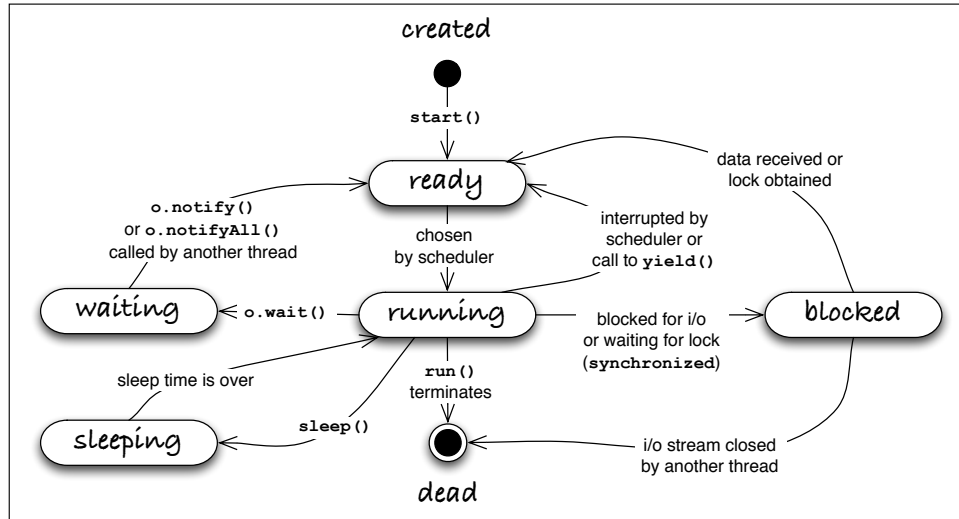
created

start()

ready

data received or lock obtained

o.notify() or o.notifyAll() called by another thread

chosen by scheduler

interrupted by scheduler or call to yield()

waiting

o.wait()

running

blocked for i/o or waiting for lock (synchronized)

blocked

sleep time is over

run() terminates

sleeping

sleep()

i/o stream closed by another thread

dead